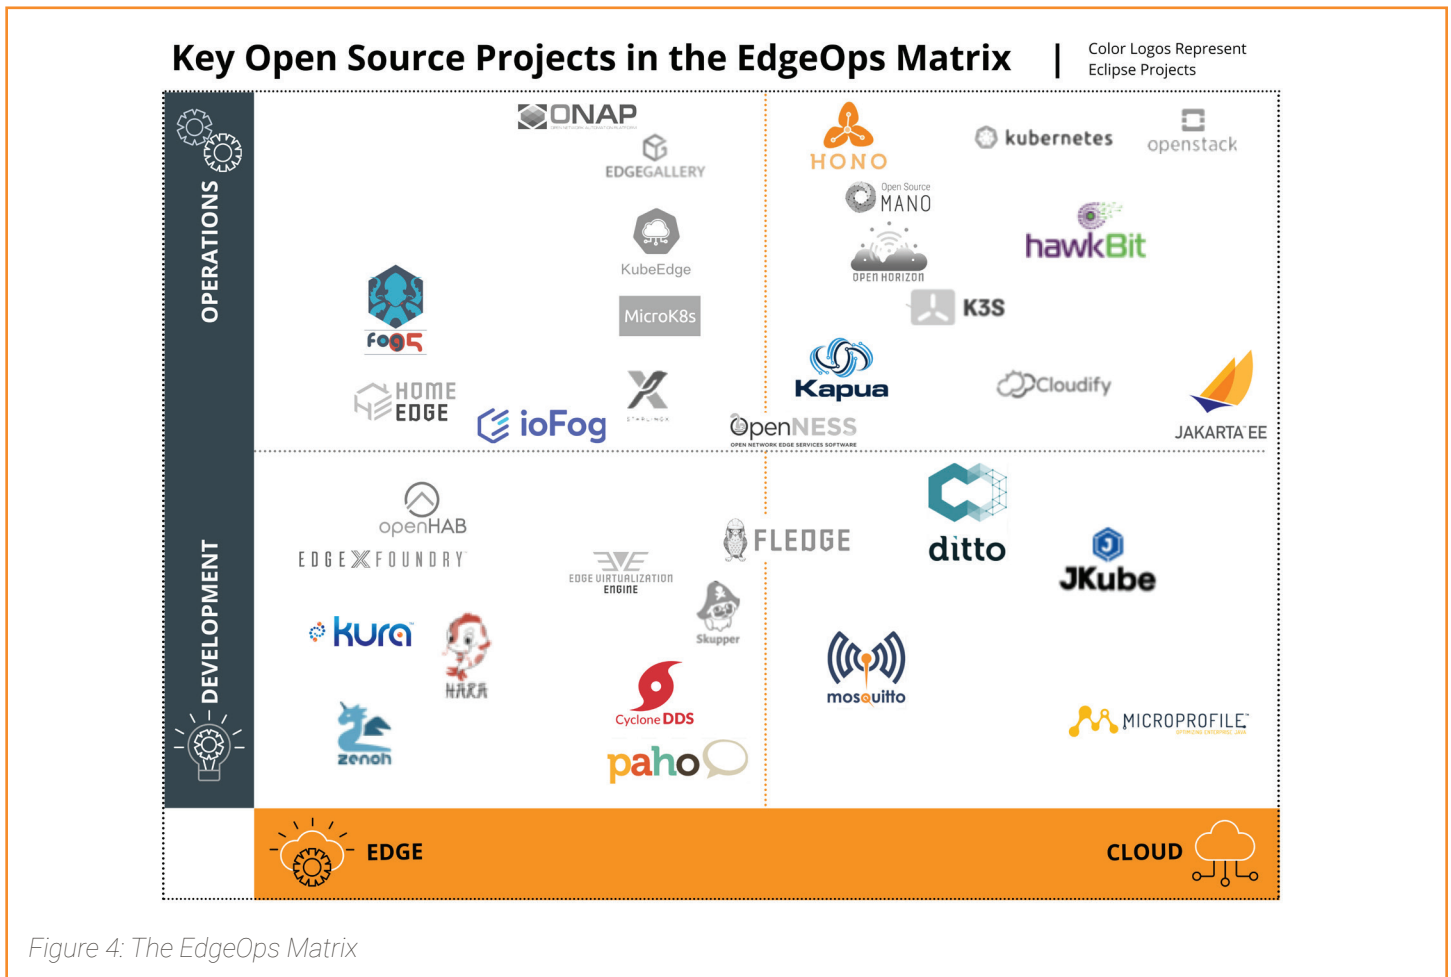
Key Open Source Projects in the EdgeOps Matrix | Color Logos Represent Eclipse Projects

OPERATIONS

ONAP

EDGEGALLERY

KubeEdge

MicroK8s

Fog05

HOME EDGE

ioFog

HONO

kubernetes

openstack

Open Source MANO

hawkBit

OPEN HORIZON

K3S

Kapua

Cloudify

OpenNESS
OPEN NETWORK EDGE SERVICES SOFTWARE

JAKARTA EE

DEVELOPMENT

openHAB

EDGEXFOUNDRY

EDGE VIRTUALIZATION ENGINE

FLEDGE

ditto

JKube

Skupper

kura

mosquitto

MICROPROFILE

zenoh

Cyclone DDS

paho

EDGE

CLOUD

Figure 4: The EdgeOps Matrix